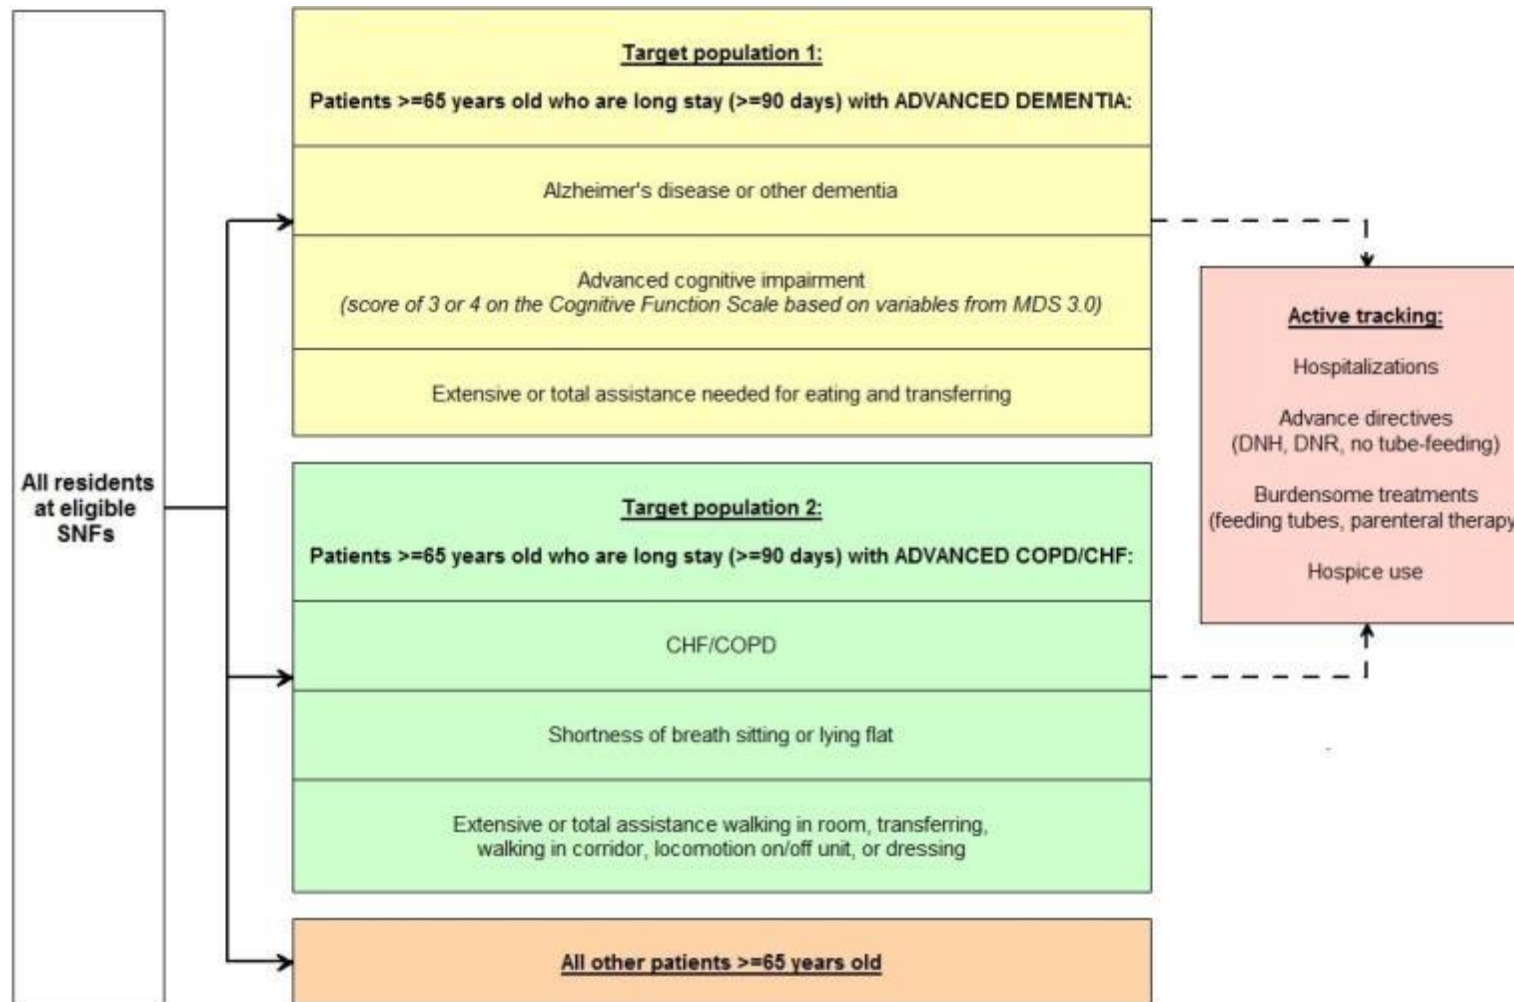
All residents at eligible SNFs

Target population 1:

Patients >=65 years old who are long stay (>=90 days) with ADVANCED DEMENTIA:

Alzheimer's disease or other dementia

Advanced cognitive impairment
(score of 3 or 4 on the Cognitive Function Scale based on variables from MDS 3.0)

Extensive or total assistance needed for eating and transferring

Target population 2:

Patients >=65 years old who are long stay (>=90 days) with ADVANCED COPD/CHF:

CHF/COPD

Shortness of breath sitting or lying flat

Extensive or total assistance walking in room, transferring, walking in corridor, locomotion on/off unit, or dressing

All other patients >=65 years old

Active tracking:

Hospitalizations

Advance directives
(DNH, DNR, no tube-feeding)

Burdensome treatments
(feeding tubes, parenteral therapy

Hospice use